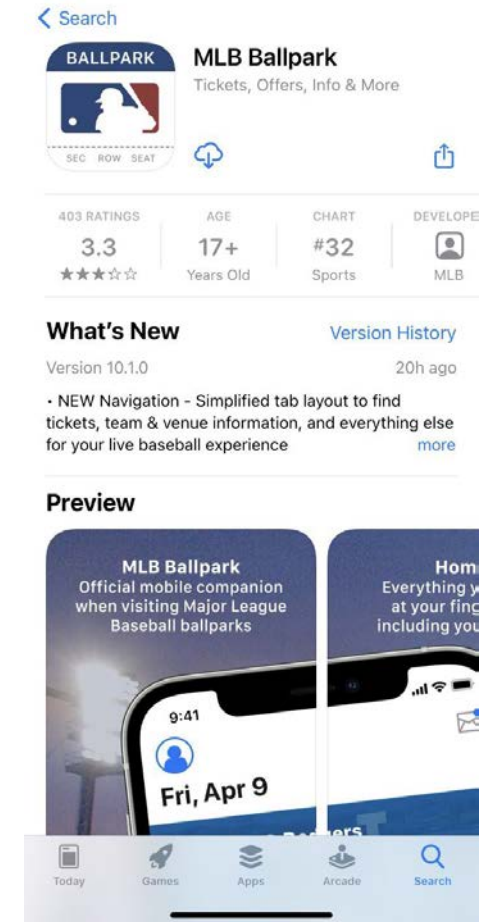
< Search

BALLPARK

SEC ROW SEAT

MLB Ballpark
Tickets, Offers, Info & More

| 403 RATINGS | AGE | CHART | DEVELOPE |
|---|---|---|---|
| 3.3 | 17+ | #32 | |
| ★★★☆☆ | Years Old | Sports | MLB |

What's New

Version History

Version 10.1.0

20h ago

• NEW Navigation - Simplified tab layout to find tickets, team & venue information, and everything else for your live baseball experience

more

Preview

MLB Ballpark
Official mobile companion when visiting Major League Baseball ballparks

9:41

Fri, Apr 9

Hom
Everything y
at your fing
including you

Today Games Apps Arcade Search